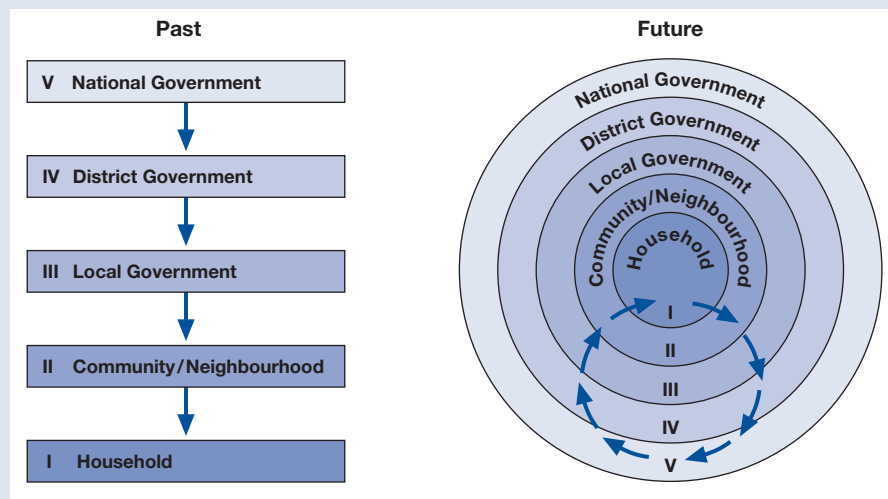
Past

V National Government

IV District Government

III Local Government

II Community/Neighbourhood

I Household

Future

National Government
District Government
Local Government
Community/Neighbourhood
Household

I
II
III
IV
V